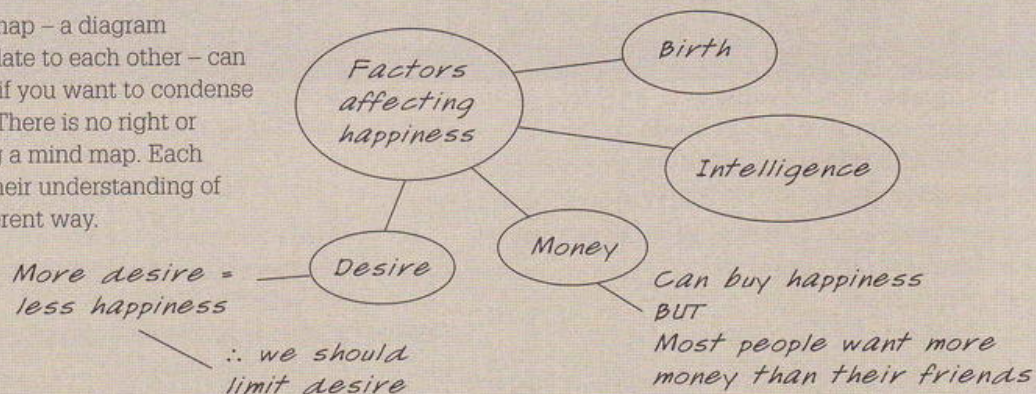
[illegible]ap – a diagram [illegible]ate to each other – can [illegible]f you want to condense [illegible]There is no right or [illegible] a mind map. Each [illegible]heir understanding of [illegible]rent way.

Factors affecting happiness

Birth

Intelligence

Money

Desire

More desire = less happiness

$\therefore$ we should limit desire

Can buy happiness
BUT
Most people want more money than their friends